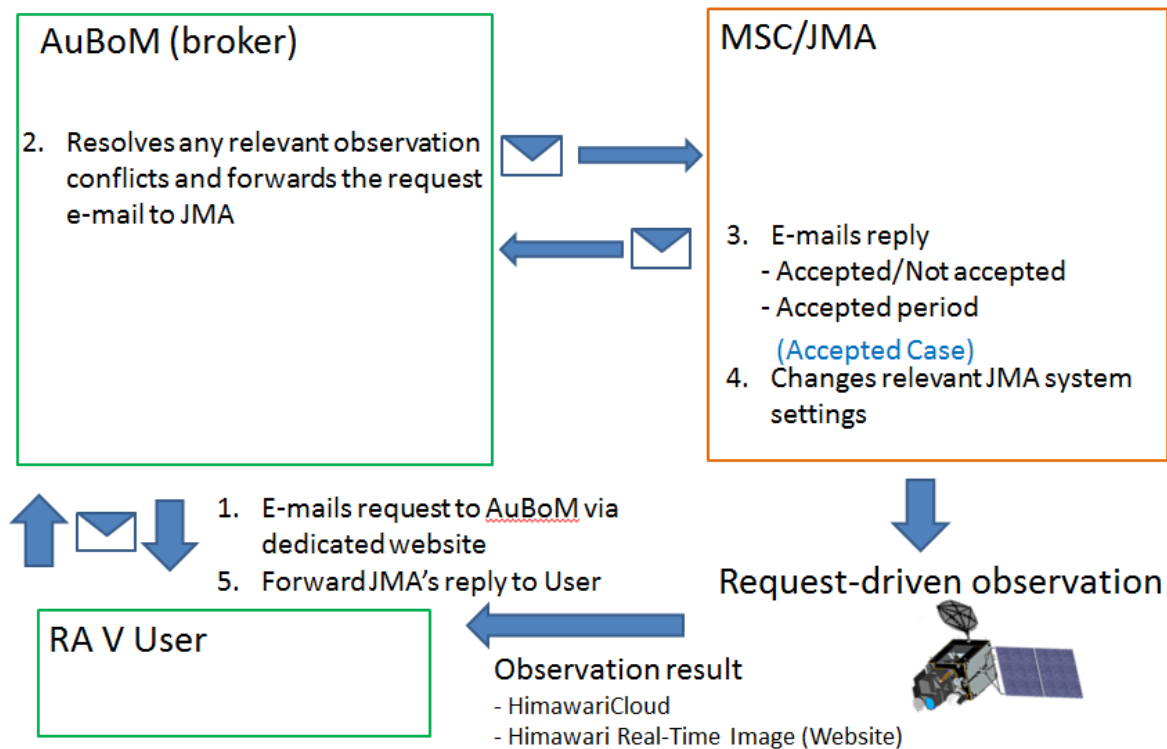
AuBoM (broker)

2. Resolves any relevant observation conflicts and forwards the request e-mail to JMA

MSC/JMA

3. E-mails reply
- Accepted/Not accepted
- Accepted period

(Accepted Case)

4. Changes relevant JMA system settings

1. E-mails request to AuBoM via dedicated website
5. Forward JMA's reply to User

Request-driven observation

RA V User

Observation result
- HimawariCloud
- Himawari Real-Time Image (Website)